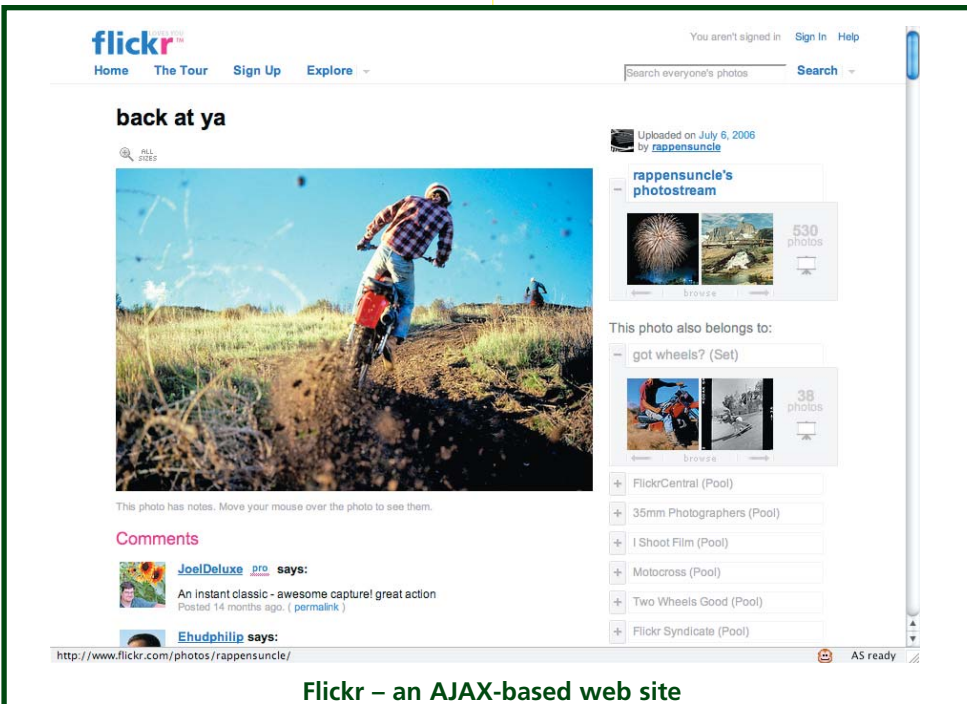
flickr
loves you

You aren't signed in Sign In Help

Home The Tour Sign Up Explore

Search everyone's photos Search

back at ya

ALL SIZES

Uploaded on July 6, 2006 by rappensuncle

rappensuncle's photostream

530 photos

browse

This photo also belongs to:

got wheels? (Set)

38 photos

browse

FlickrCentral (Pool)

35mm Photographers (Pool)

I Shoot Film (Pool)

Motocross (Pool)

Two Wheels Good (Pool)

Flickr Syndicate (Pool)

This photo has notes. Move your mouse over the photo to see them.

Comments

JoelDeluxe pro says:

An instant classic - awesome capture! great action
Posted 14 months ago. ( permalink )

Ehudphilip says:

http://www.flickr.com/photos/rappensuncle/

AS ready

Flickr – an AJAX-based web site